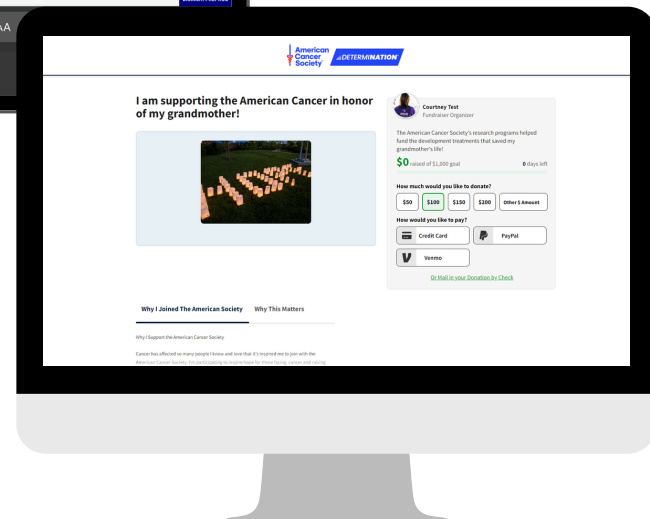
AA

American Cancer Society DETERMINATION

I am supporting the American Cancer in honor of my grandmother!

Courtney Test
Fundraiser Organizer

The American Cancer Society's research programs helped fund the development treatments that saved my grandmother's life!

$0 raised of $1,000 goal

0 days left

How much would you like to donate?

$50 $100 $150 $200 Other $ Amount

How would you like to pay?

Credit Card PayPal

Venmo

Or Mail in your Donation by Check

Why I Joined The American Society Why This Matters

Why I Support the American Cancer Society

Cancer has affected so many people I know and love that it's inspired me to join with the American Cancer Society. I'm participating to inspire hope for those facing cancer and raising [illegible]